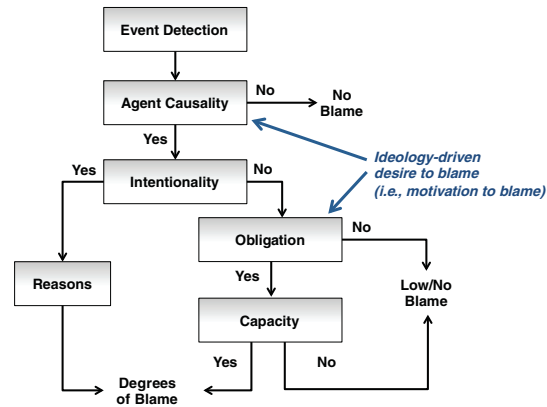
Event Detection

Agent Causality

No

No Blame

Yes

Ideology-driven desire to blame (i.e., motivation to blame)

Yes

Intentionality

No

Obligation

No

Reasons

Yes

Low/No Blame

Capacity

Yes

No

Degrees of Blame